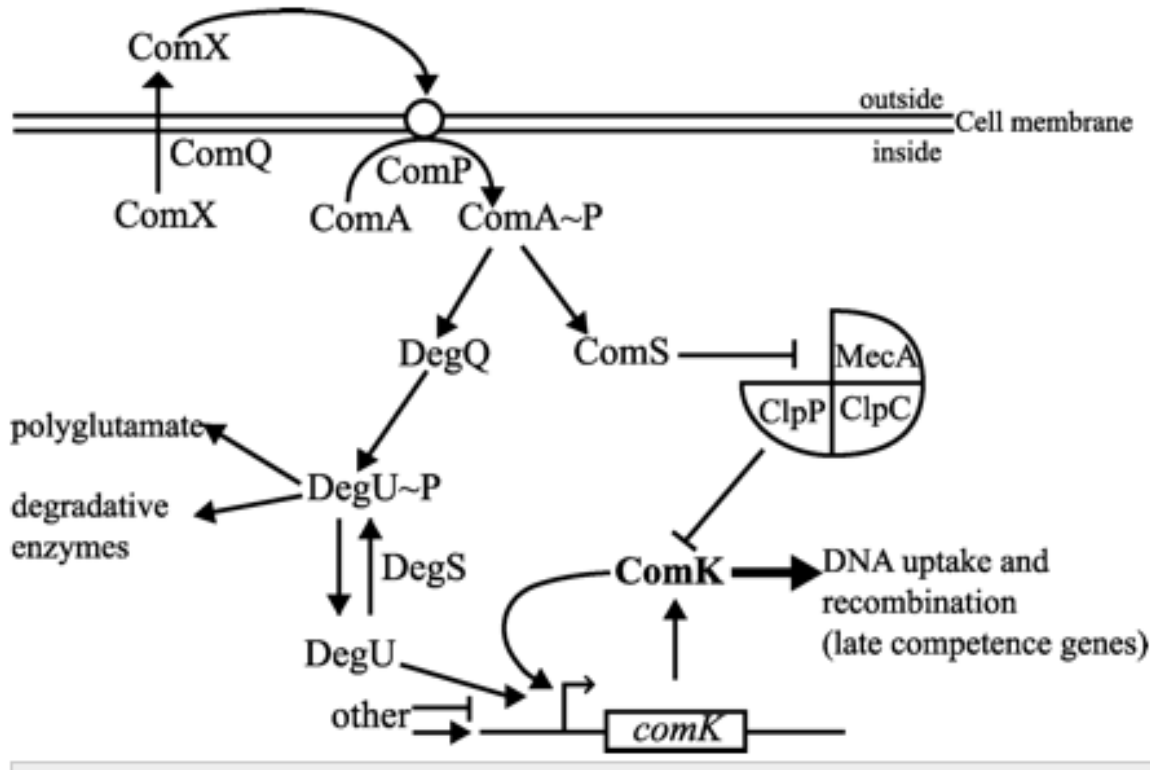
ComX

outside
Cell membrane
inside

ComQ

ComP

ComX

ComA

ComA~P

DegQ

ComS

MecA

ClpP

ClpC

polyglutamate

DegU~P

degradative enzymes

DegS

ComK

DNA uptake and recombination (late competence genes)

DegU

other

comK